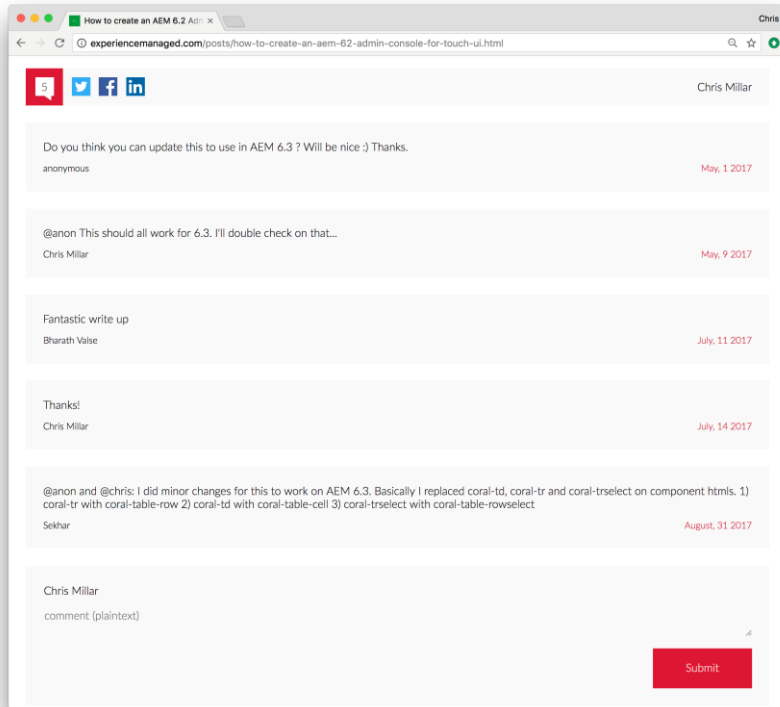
How to create an AEM 6.2 Adm ×

Chris

experiencemanaged.com/posts/how-to-create-an-aem-62-admin-console-for-touch-ui.html

5

Chris Millar

Do you think you can update this to use in AEM 6.3 ? Will be nice :) Thanks.
anonymous
May, 1 2017

@anon This should all work for 6.3. I'll double check on that...
Chris Millar
May, 9 2017

Fantastic write up
Bharath Valse
July, 11 2017

Thanks!
Chris Millar
July, 14 2017

@anon and @chris: I did minor changes for this to work on AEM 6.3. Basically I replaced coral-td, coral-tr and coral-trselect on component htmls. 1) coral-tr with coral-table-row 2) coral-td with coral-table-cell 3) coral-trselect with coral-table-rowselect
Sekhar
August, 31 2017

Chris Millar
comment (plaintext)

Submit